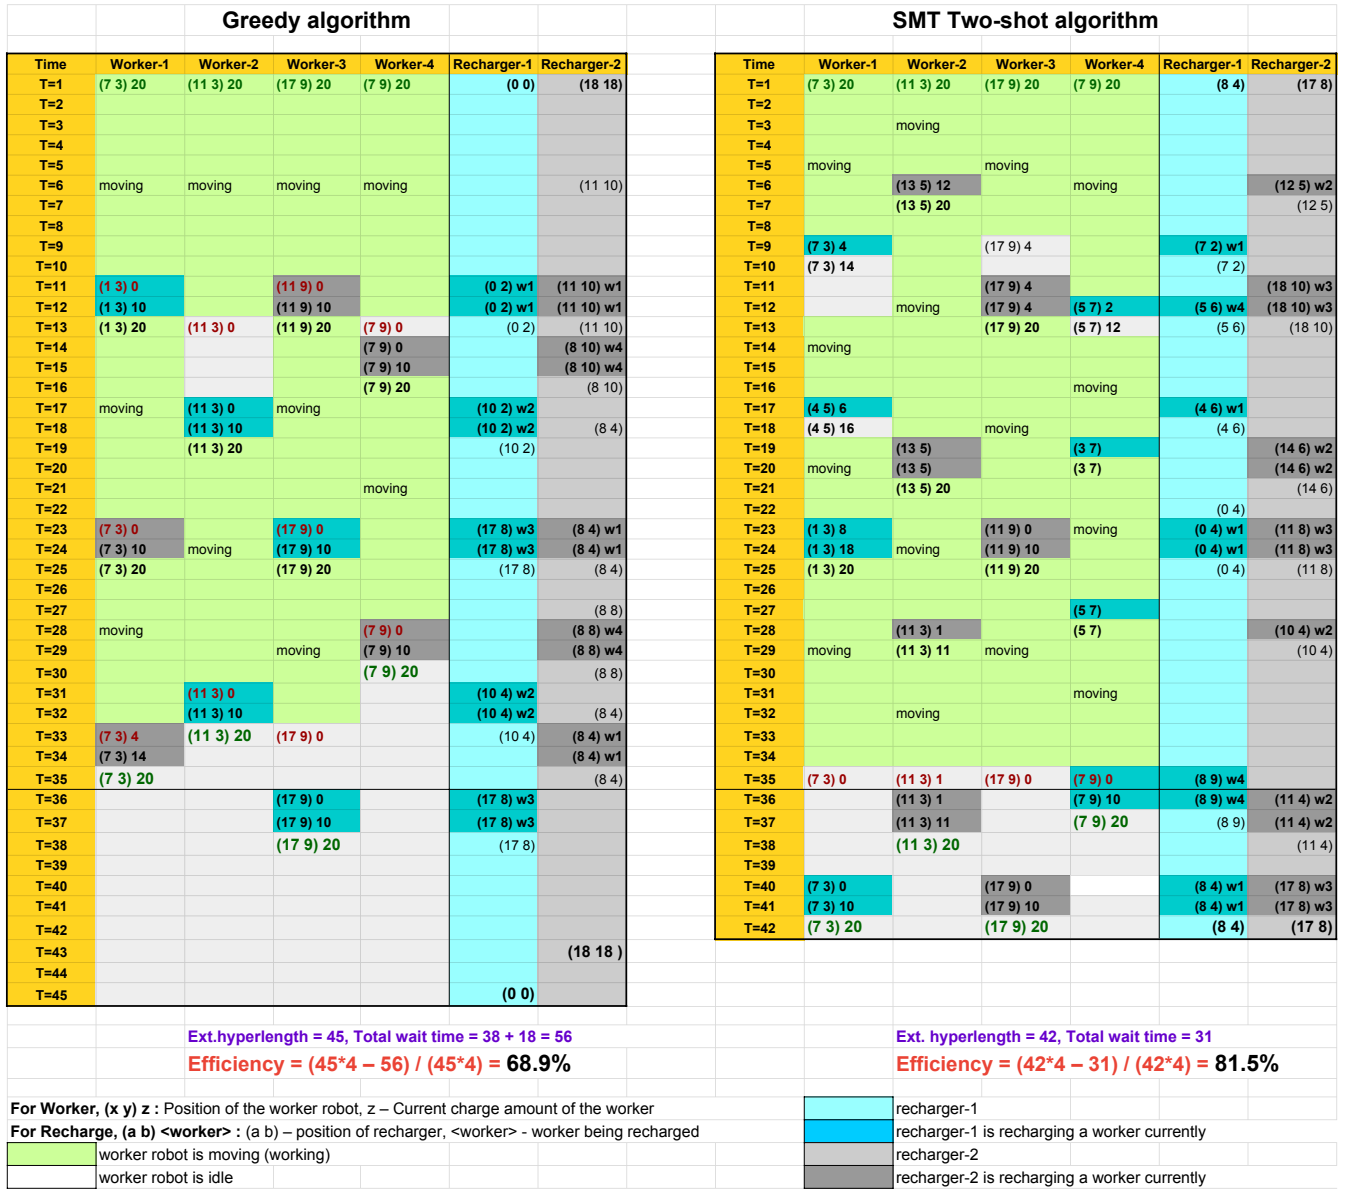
Greedy algorithm

| Time | Worker-1 | Worker-2 | Worker-3 | Worker-4 | Recharger-1 | Recharger-2 |
|---|---|---|---|---|---|---|
| T=1 | (7 3) 20 | (11 3) 20 | (17 9) 20 | (7 9) 20 | (0 0) | (18 18) |
| T=2 | | | | | | |
| T=3 | | | | | | |
| T=4 | | | | | | |
| T=5 | | | | | | |
| T=6 | moving | moving | moving | moving | | (11 10) |
| T=7 | | | | | | |
| T=8 | | | | | | |
| T=9 | | | | | | |
| T=10 | | | | | | |
| T=11 | (1 3) 0 | | (11 9) 0 | | (0 2) w1 | (11 10) w1 |
| T=12 | (1 3) 10 | | (11 9) 10 | | (0 2) w1 | (11 10) w1 |
| T=13 | (1 3) 20 | (11 3) 0 | (11 9) 20 | (7 9) 0 | (0 2) | (11 10) |
| T=14 | | | | (7 9) 0 | | (8 10) w4 |
| T=15 | | | | (7 9) 10 | | (8 10) w4 |
| T=16 | | | | (7 9) 20 | | (8 10) |
| T=17 | moving | (11 3) 0 | moving | | (10 2) w2 | |
| T=18 | | (11 3) 10 | | | (10 2) w2 | (8 4) |
| T=19 | | (11 3) 20 | | | (10 2) | |
| T=20 | | | | | | |
| T=21 | | | | moving | | |
| T=22 | | | | | | |
| T=23 | (7 3) 0 | | (17 9) 0 | | (17 8) w3 | (8 4) w1 |
| T=24 | (7 3) 10 | moving | (17 9) 10 | | (17 8) w3 | (8 4) w1 |
| T=25 | (7 3) 20 | | (17 9) 20 | | (17 8) | (8 4) |
| T=26 | | | | | | |
| T=27 | | | | | | (8 8) |
| T=28 | moving | | | (7 9) 0 | | (8 8) w4 |
| T=29 | | | moving | (7 9) 10 | | (8 8) w4 |
| T=30 | | | | (7 9) 20 | | (8 8) |
| T=31 | | (11 3) 0 | | | (10 4) w2 | |
| T=32 | | (11 3) 10 | | | (10 4) w2 | (8 4) |
| T=33 | (7 3) 4 | (11 3) 20 | (17 9) 0 | | (10 4) | (8 4) w1 |
| T=34 | (7 3) 14 | | | | | (8 4) w1 |
| T=35 | (7 3) 20 | | | | | (8 4) |
| T=36 | | | (17 9) 0 | | (17 8) w3 | |
| T=37 | | | (17 9) 10 | | (17 8) w3 | |
| T=38 | | | (17 9) 20 | | (17 8) | |
| T=39 | | | | | | |
| T=40 | | | | | | |
| T=41 | | | | | | |
| T=42 | | | | | | |
| T=43 | | | | | | (18 18 ) |
| T=44 | | | | | | |
| T=45 | | | | | (0 0) | |

Ext.hyperlength = 45, Total wait time = 38 + 18 = 56
Efficiency = (45*4 – 56) / (45*4) = 68.9%

SMT Two-shot algorithm

| Time | Worker-1 | Worker-2 | Worker-3 | Worker-4 | Recharger-1 | Recharger-2 |
|---|---|---|---|---|---|---|
| T=1 | (7 3) 20 | (11 3) 20 | (17 9) 20 | (7 9) 20 | (8 4) | (17 8) |
| T=2 | | | | | | |
| T=3 | | moving | | | | |
| T=4 | | | | | | |
| T=5 | moving | | moving | | | |
| T=6 | | (13 5) 12 | | moving | | (12 5) w2 |
| T=7 | | (13 5) 20 | | | | (12 5) |
| T=8 | | | | | | |
| T=9 | (7 3) 4 | | (17 9) 4 | | (7 2) w1 | |
| T=10 | (7 3) 14 | | | | (7 2) | |
| T=11 | | | (17 9) 4 | | | (18 10) w3 |
| T=12 | | moving | (17 9) 4 | (5 7) 2 | (5 6) w4 | (18 10) w3 |
| T=13 | | | (17 9) 20 | (5 7) 12 | (5 6) | (18 10) |
| T=14 | moving | | | | | |
| T=15 | | | | | | |
| T=16 | | | | moving | | |
| T=17 | (4 5) 6 | | | | (4 6) w1 | |
| T=18 | (4 5) 16 | | moving | | (4 6) | |
| T=19 | | (13 5) | | (3 7) | | (14 6) w2 |
| T=20 | moving | (13 5) | | (3 7) | | (14 6) w2 |
| T=21 | | (13 5) 20 | | | | (14 6) |
| T=22 | | | | | (0 4) | |
| T=23 | (1 3) 8 | | (11 9) 0 | moving | (0 4) w1 | (11 8) w3 |
| T=24 | (1 3) 18 | moving | (11 9) 10 | | (0 4) w1 | (11 8) w3 |
| T=25 | (1 3) 20 | | (11 9) 20 | | (0 4) | (11 8) |
| T=26 | | | | | | |
| T=27 | | | | (5 7) | | |
| T=28 | | (11 3) 1 | | (5 7) | | (10 4) w2 |
| T=29 | moving | (11 3) 11 | moving | | | (10 4) |
| T=30 | | | | | | |
| T=31 | | | | moving | | |
| T=32 | | moving | | | | |
| T=33 | | | | | | |
| T=34 | | | | | | |
| T=35 | (7 3) 0 | (11 3) 1 | (17 9) 0 | (7 9) 0 | (8 9) w4 | |
| T=36 | | (11 3) 1 | | (7 9) 10 | (8 9) w4 | (11 4) w2 |
| T=37 | | (11 3) 11 | | (7 9) 20 | (8 9) | (11 4) w2 |
| T=38 | | (11 3) 20 | | | | (11 4) |
| T=39 | | | | | | |
| T=40 | (7 3) 0 | | (17 9) 0 | | (8 4) w1 | (17 8) w3 |
| T=41 | (7 3) 10 | | (17 9) 10 | | (8 4) w1 | (17 8) w3 |
| T=42 | (7 3) 20 | | (17 9) 20 | | (8 4) | (17 8) |

Ext. hyperlength = 42, Total wait time = 31
Efficiency = (42*4 – 31) / (42*4) = 81.5%

For Worker, (x y) z : Position of the worker robot, z – Current charge amount of the worker
For Recharge, (a b) <worker> : (a b) – position of recharger, <worker> - worker being recharged
worker robot is moving (working)
worker robot is idle
recharger-1
recharger-1 is recharging a worker currently
recharger-2
recharger-2 is recharging a worker currently